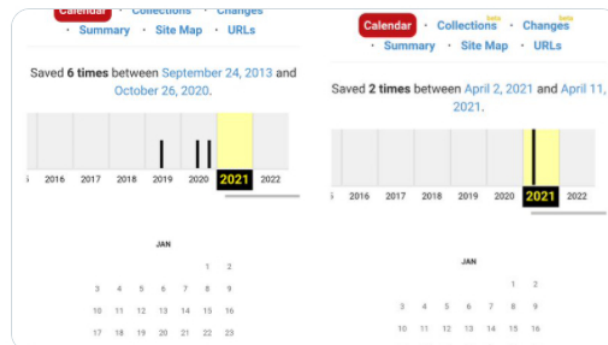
Calendar · Collections · Changes
· Summary · Site Map · URLs

Saved 6 times between September 24, 2013 and October 26, 2020.

5 2016 2017 2018 2019 2020 2021 2022

JAN

1 2
3 4 5 6 7 8 9
10 11 12 13 14 15 16
17 18 19 20 21 22 23

Calendar · Collections beta · Changes beta
· Summary · Site Map · URLs

Saved 2 times between April 2, 2021 and April 11, 2021.

5 2016 2017 2018 2019 2020 2021 2022

JAN

1 2
3 4 5 6 7 8 9
10 11 12 13 14 15 16